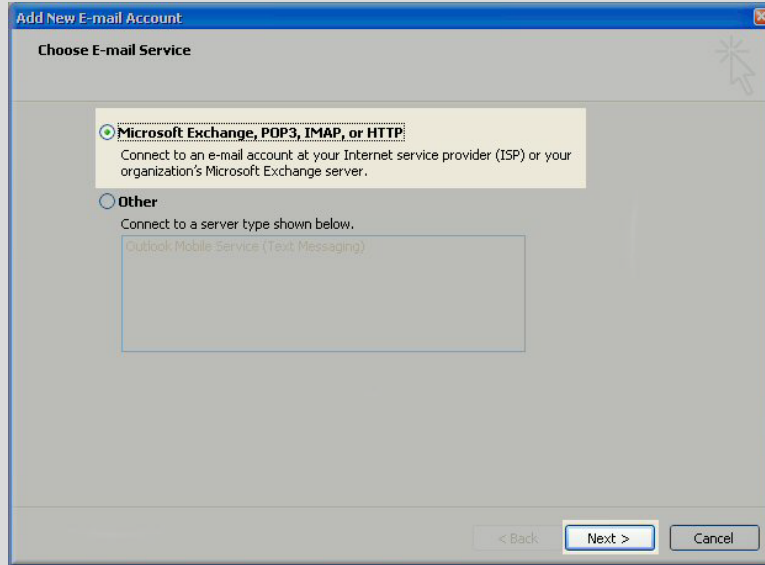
Add New E-mail Account

Choose E-mail Service

Microsoft Exchange, POP3, IMAP, or HTTP

Connect to an e-mail account at your Internet service provider (ISP) or your organization's Microsoft Exchange server.

Other

Connect to a server type shown below.

Outlook Mobile Service (Text Messaging)

< Back

Next >

Cancel